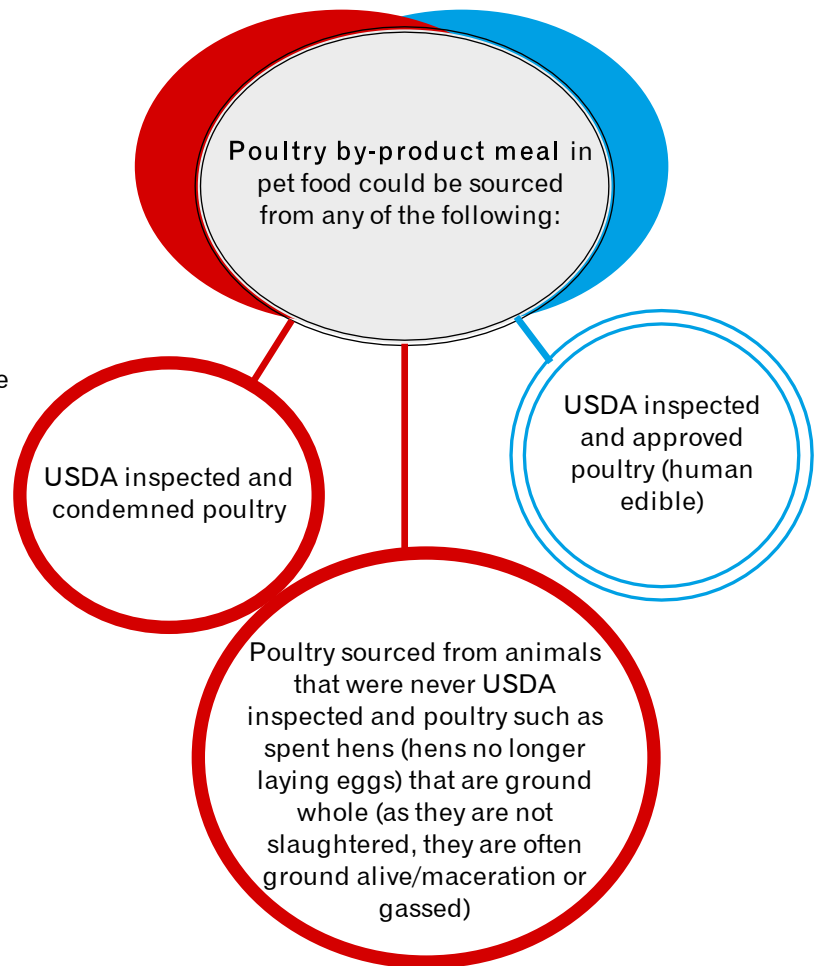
Poultry by-product meal in pet food could be sourced from any of the following:

e

USDA inspected and condemned poultry

USDA inspected and approved poultry (human edible)

Poultry sourced from animals that were never USDA inspected and poultry such as spent hens (hens no longer laying eggs) that are ground whole (as they are not slaughtered, they are often ground alive/maceration or gassed)